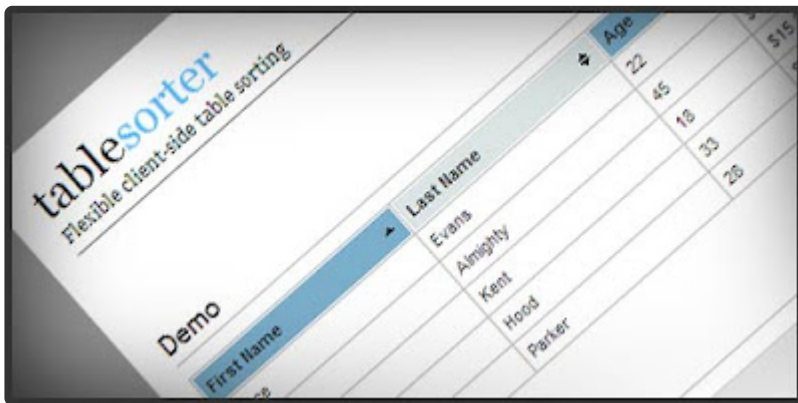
tablesorter
Flexible client-side table sorting

Demo

| First Name | Last Name | Age | |
|---|---|---|---|
| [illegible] | Evans | 22 | $15 |
| | Almighty | 45 | |
| | Kent | 18 | |
| | Hood | 33 | |
| | Parker | 26 | |